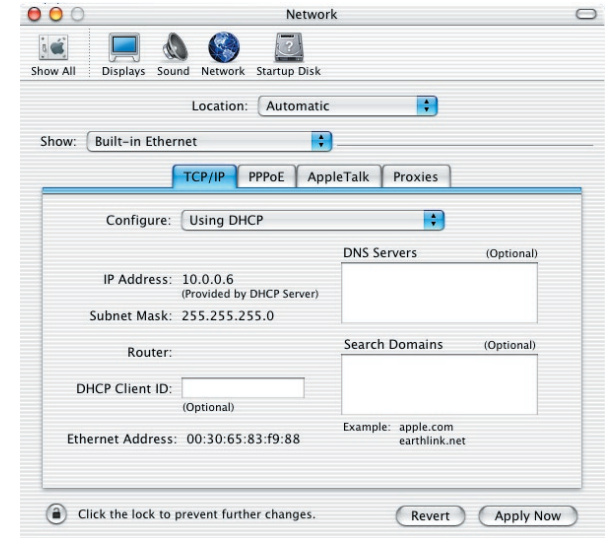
Network

Show All Displays Sound Network Startup Disk

Location: Automatic

Show: Built-in Ethernet

TCP/IP PPPoE AppleTalk Proxies

Configure: Using DHCP

DNS Servers (Optional)

IP Address: 10.0.0.6
(Provided by DHCP Server)

Subnet Mask: 255.255.255.0

Router:

Search Domains (Optional)

DHCP Client ID:
(Optional)

Example: apple.com
earthlink.net

Ethernet Address: 00:30:65:83:f9:88

Click the lock to prevent further changes.

Revert Apply Now